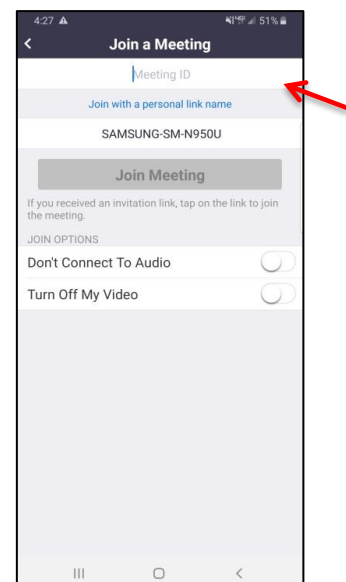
4:27 ▲ 51%

<

Join a Meeting

Meeting ID

Join with a personal link name

SAMSUNG-SM-N950U

Join Meeting

If you received an invitation link, tap on the link to join the meeting.

JOIN OPTIONS

Don't Connect To Audio

Turn Off My Video

III O <